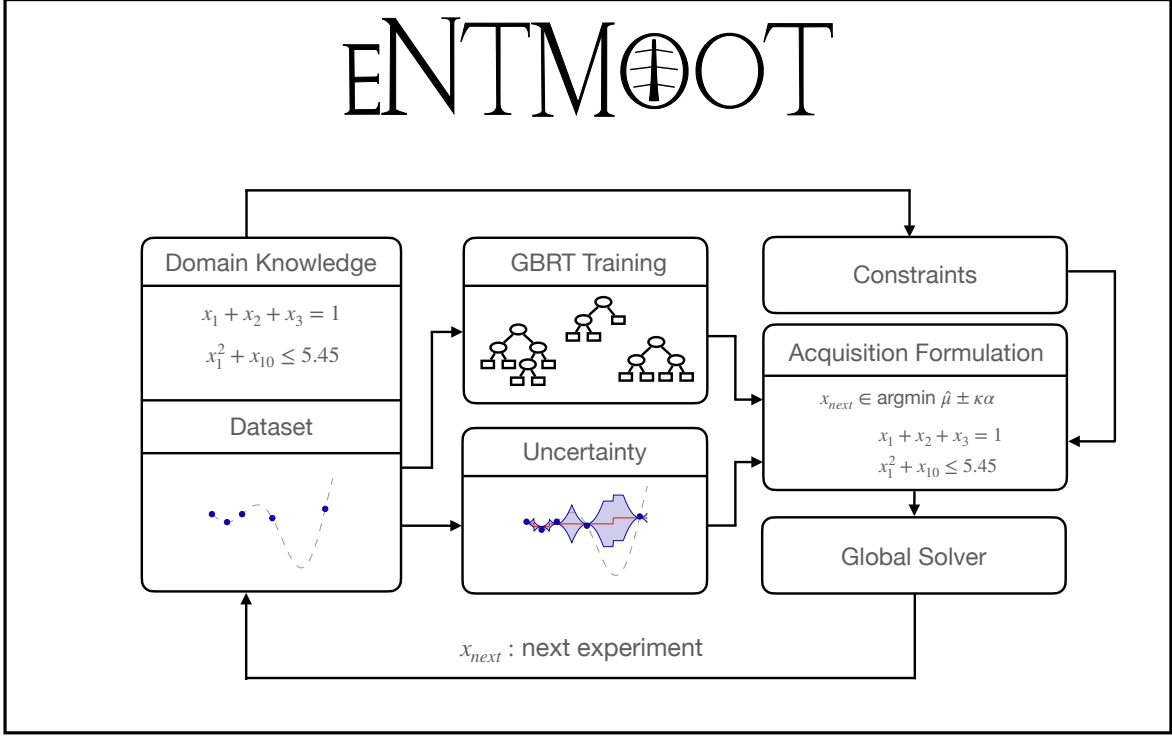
ENTMOOT

Domain Knowledge

$x_1 + x_2 + x_3 = 1$

$x_1^2 + x_{10} \leq 5.45$

Dataset

GBRT Training

Uncertainty

Constraints

Acquisition Formulation

$x_{next} \in \text{argmin } \hat{\mu} \pm \kappa\alpha$

$x_1 + x_2 + x_3 = 1$

$x_1^2 + x_{10} \leq 5.45$

Global Solver

$x_{next}$ : next experiment